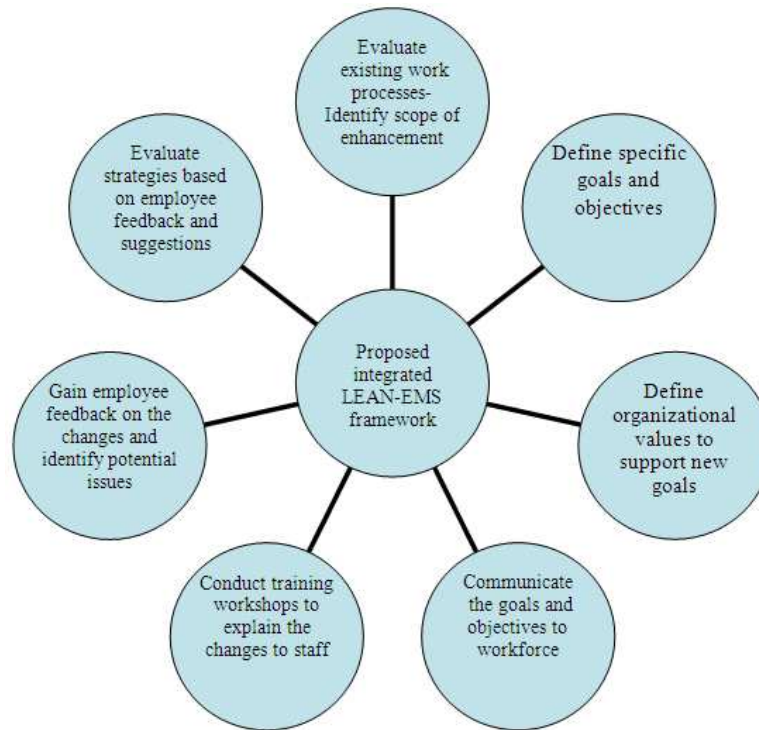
Evaluate existing work processes- Identify scope of enhancement

Define specific goals and objectives

Define organizational values to support new goals

Communicate the goals and objectives to workforce

Conduct training workshops to explain the changes to staff

Gain employee feedback on the changes and identify potential issues

Evaluate strategies based on employee feedback and suggestions

Proposed integrated LEAN-EMS framework